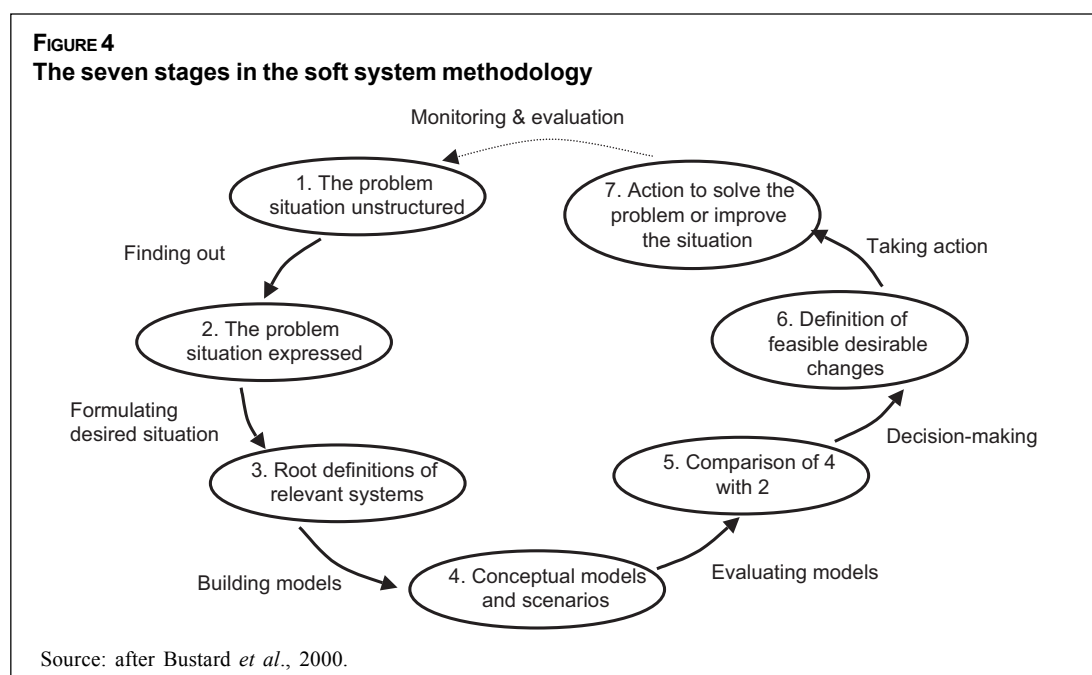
FIGURE 4
The seven stages in the soft system methodology

Monitoring & evaluation

1. The problem situation unstructured

7. Action to solve the problem or improve the situation

Finding out

Taking action

2. The problem situation expressed

6. Definition of feasible desirable changes

Formulating desired situation

Decision-making

3. Root definitions of relevant systems

5. Comparison of 4 with 2

Building models

4. Conceptual models and scenarios

Evaluating models

Source: after Bustard et al., 2000.